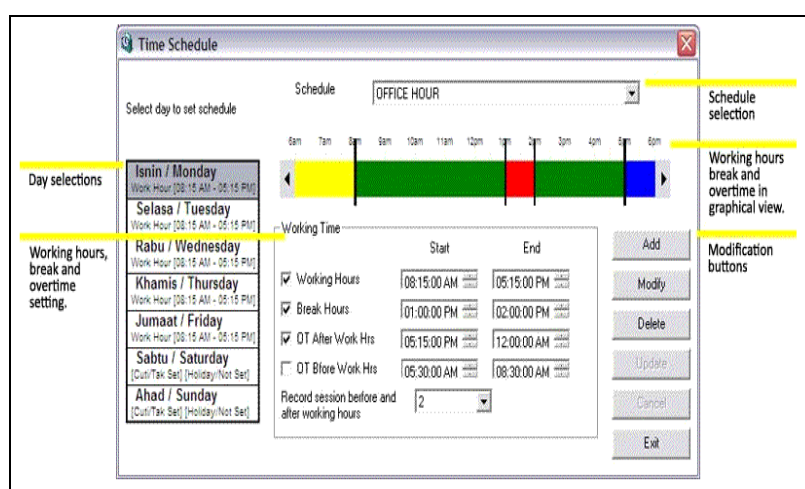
Time Schedule

Select day to set schedule

Schedule OFFICE HOUR

Schedule selection

6am 7am 8am 9am 10am 11am 12pm 1pm 2pm 3pm 4pm 5pm 6pm

Working hours break and overtime in graphical view.

Day selections

Isnin / Monday
Work Hour [08:15 AM - 05:15 PM]

Selasa / Tuesday
Work Hour [08:15 AM - 05:15 PM]

Rabu / Wednesday
Work Hour [08:15 AM - 05:15 PM]

Khamis / Thursday
Work Hour [08:15 AM - 05:15 PM]

Jumaat / Friday
Work Hour [08:15 AM - 05:15 PM]

Sabtu / Saturday
[Cuti/Tak Set] [Holiday/Not Set]

Ahad / Sunday
[Cuti/Tak Set] [Holiday/Not Set]

Working hours, break and overtime setting.

Working Time

| | Start | End |
|---|---|---|
| ☑ Working Hours | 08:15:00 AM | 05:15:00 PM |
| ☑ Break Hours | 01:00:00 PM | 02:00:00 PM |
| ☑ OT After Work Hrs | 05:15:00 PM | 12:00:00 AM |
| ☐ OT Bfore Work Hrs | 05:30:00 AM | 08:30:00 AM |

Record session berfore and after working hours 2

Add

Modification buttons

Modify

Delete

Update

Cancel

Exit